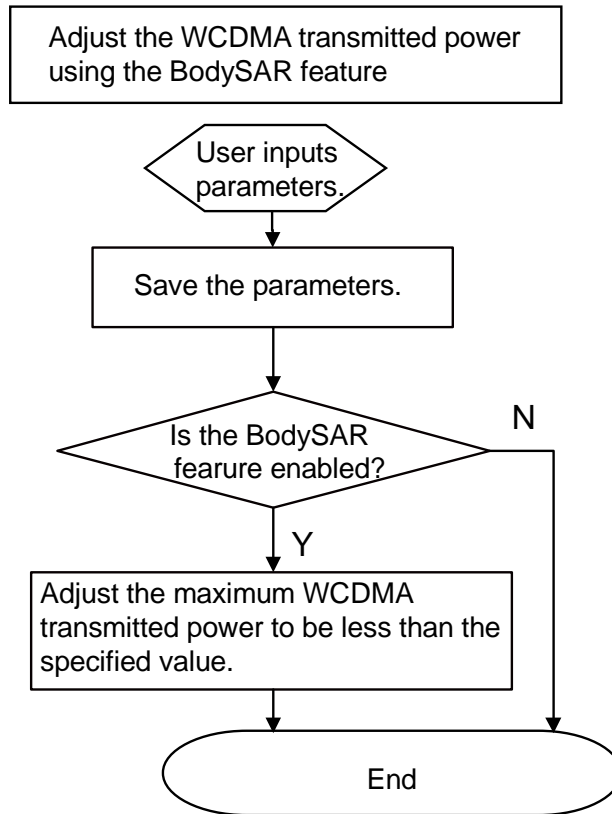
Adjust the WCDMA transmitted power using the BodySAR feature

User inputs parameters.

Save the parameters.

Is the BodySAR fearure enabled?

N

Y

Adjust the maximum WCDMA transmitted power to be less than the specified value.

End